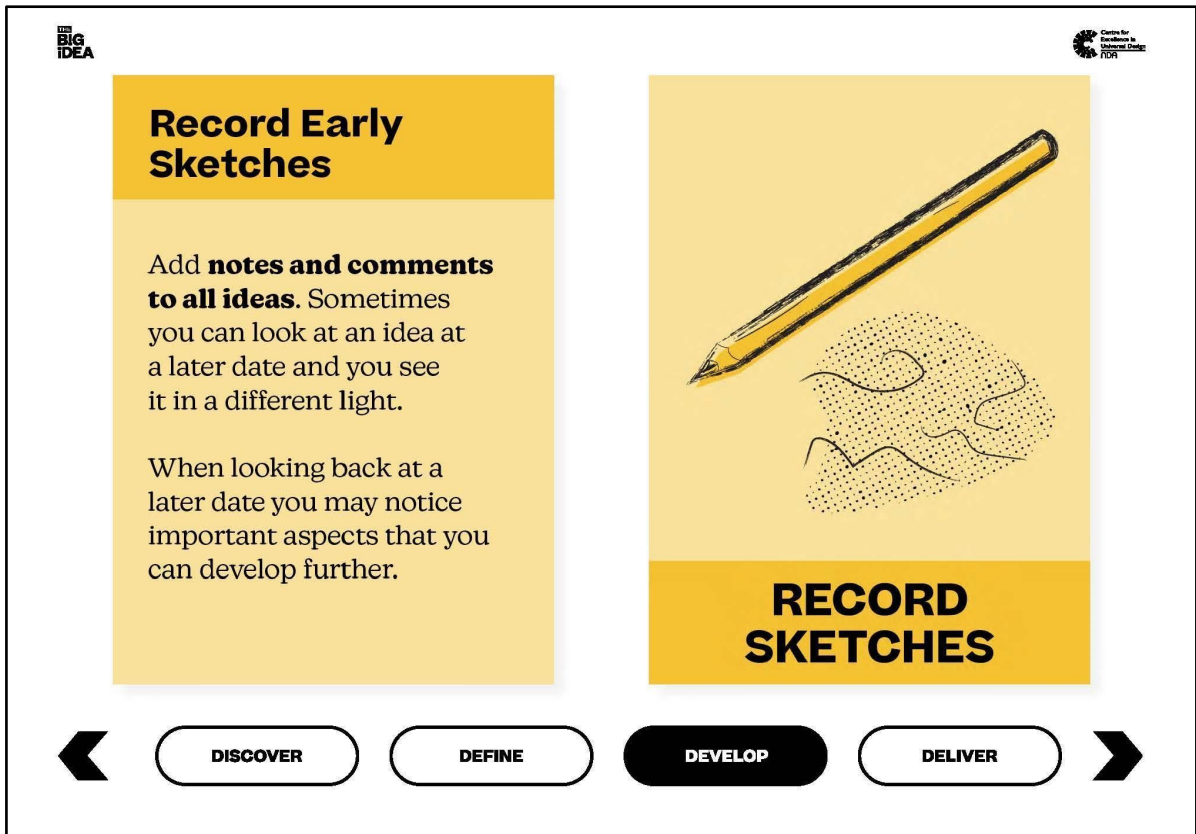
THE BIG IDEA

Centre for Excellence in Universal Design NDA

Record Early Sketches

Add **notes and comments to all ideas**. Sometimes you can look at an idea at a later date and you see it in a different light.

When looking back at a later date you may notice important aspects that you can develop further.

RECORD SKETCHES

DISCOVER

DEFINE

DEVELOP

DELIVER